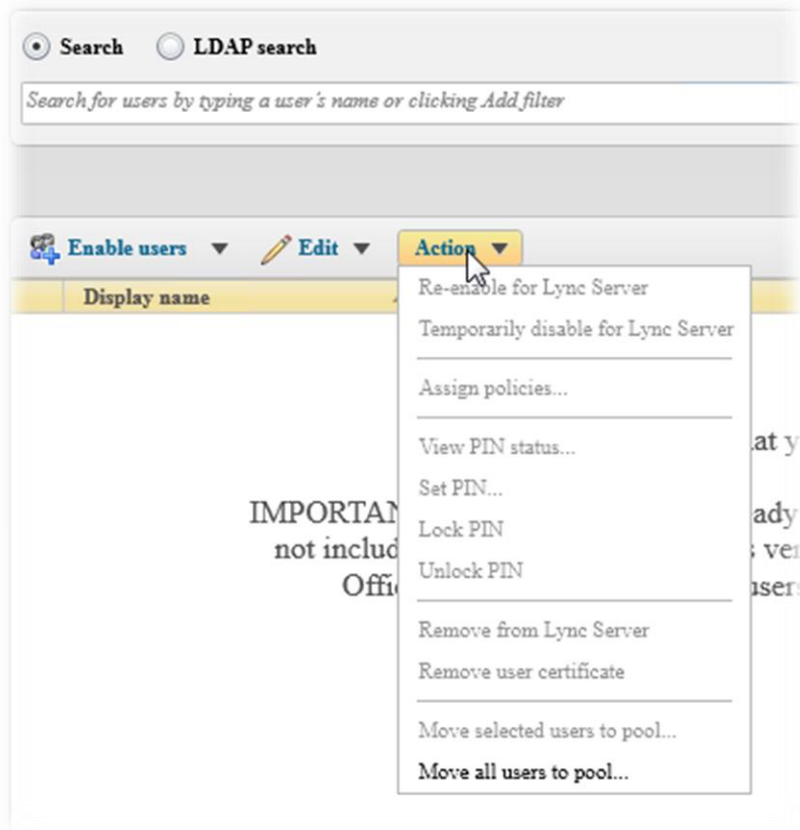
Search LDAP search

Search for users by typing a user's name or clicking Add filter

Enable users ▼ Edit ▼ Action ▼

Display name

Re-enable for Lync Server
Temporarily disable for Lync Server
Assign policies...
View PIN status...
Set PIN...
Lock PIN
Unlock PIN
Remove from Lync Server
Remove user certificate
Move selected users to pool...
Move all users to pool...

at y
IMPORTAN ady
not includ ver
Offi users